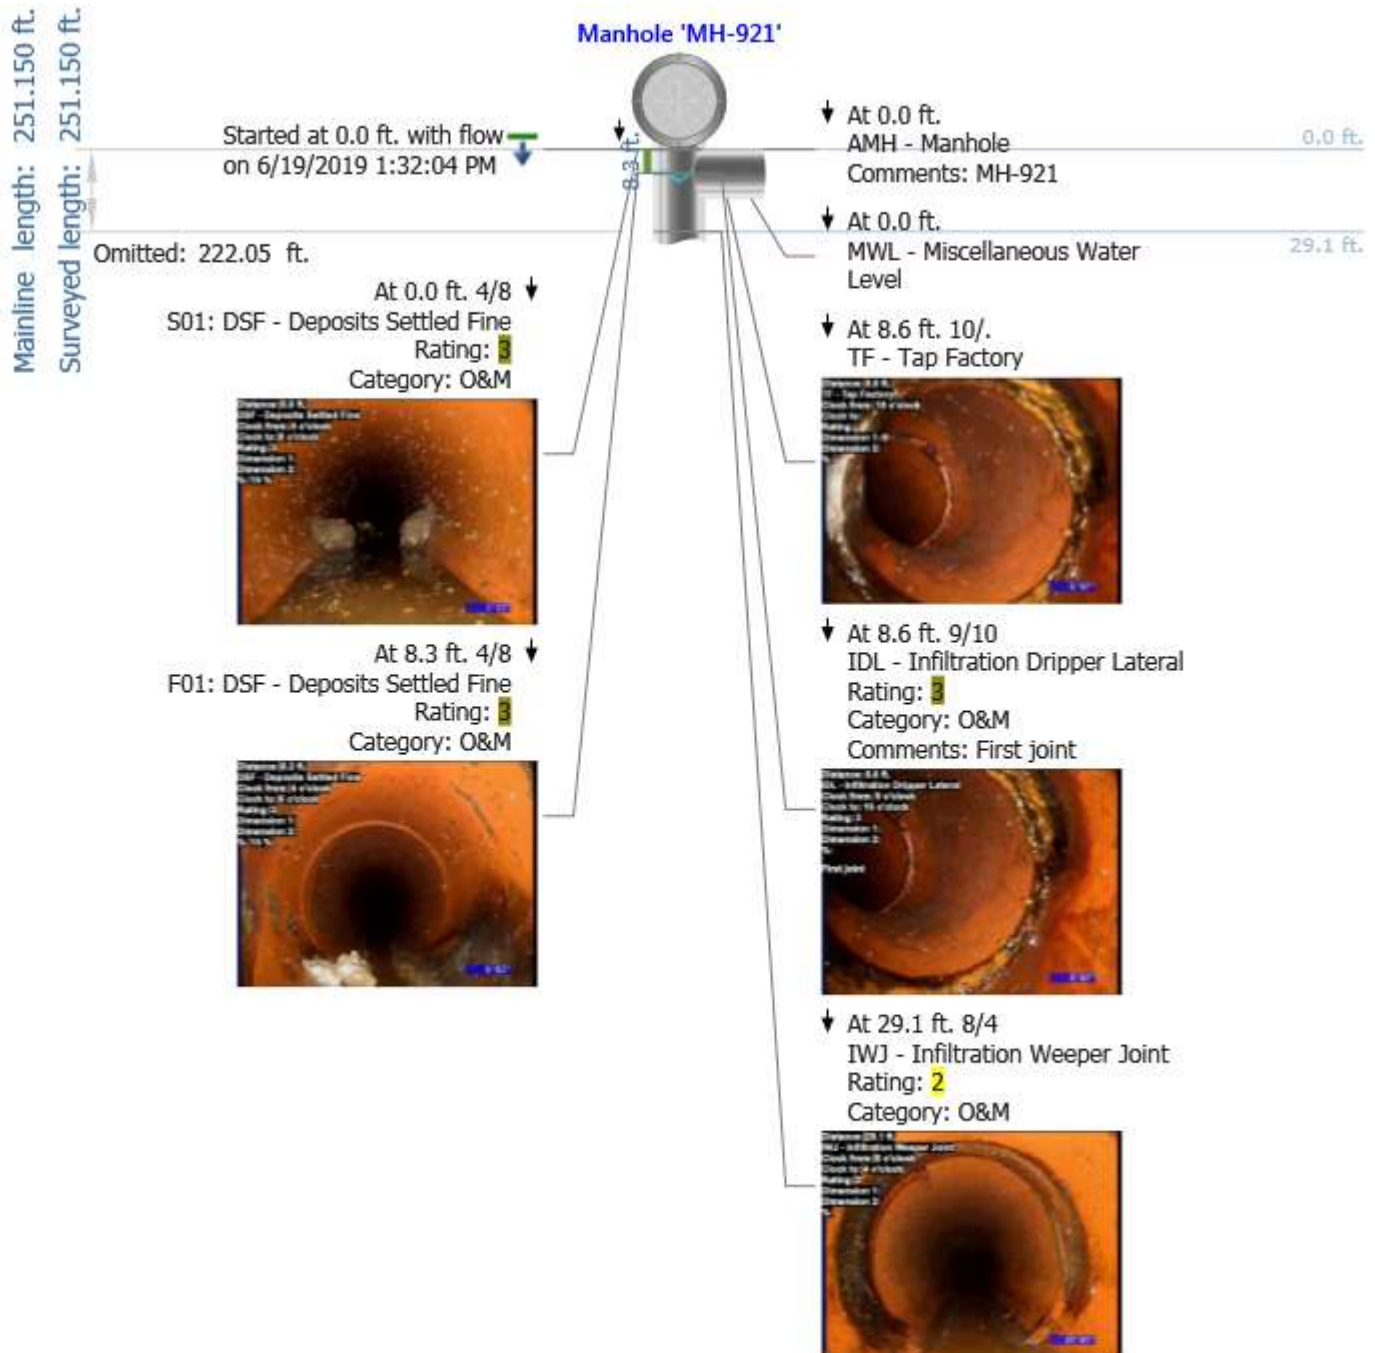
Mainline length: 251.150 ft.
Surveyed length: 251.150 ft.

Manhole 'MH-921'

Started at 0.0 ft. with flow
on 6/19/2019 1:32:04 PM

8.3 ft.

Omitted: 222.05 ft.

At 0.0 ft.
AMH - Manhole
Comments: MH-921

0.0 ft.

At 0.0 ft.
MWL - Miscellaneous Water Level

29.1 ft.

At 0.0 ft. 4/8
S01: DSF - Deposits Settled Fine
Rating: 3
Category: O&M

At 8.6 ft. 10/.
TF - Tap Factory

At 8.3 ft. 4/8
F01: DSF - Deposits Settled Fine
Rating: 3
Category: O&M

At 8.6 ft. 9/10
IDL - Infiltration Dripper Lateral
Rating: 3
Category: O&M
Comments: First joint

At 29.1 ft. 8/4
IWJ - Infiltration Weeper Joint
Rating: 2
Category: O&M